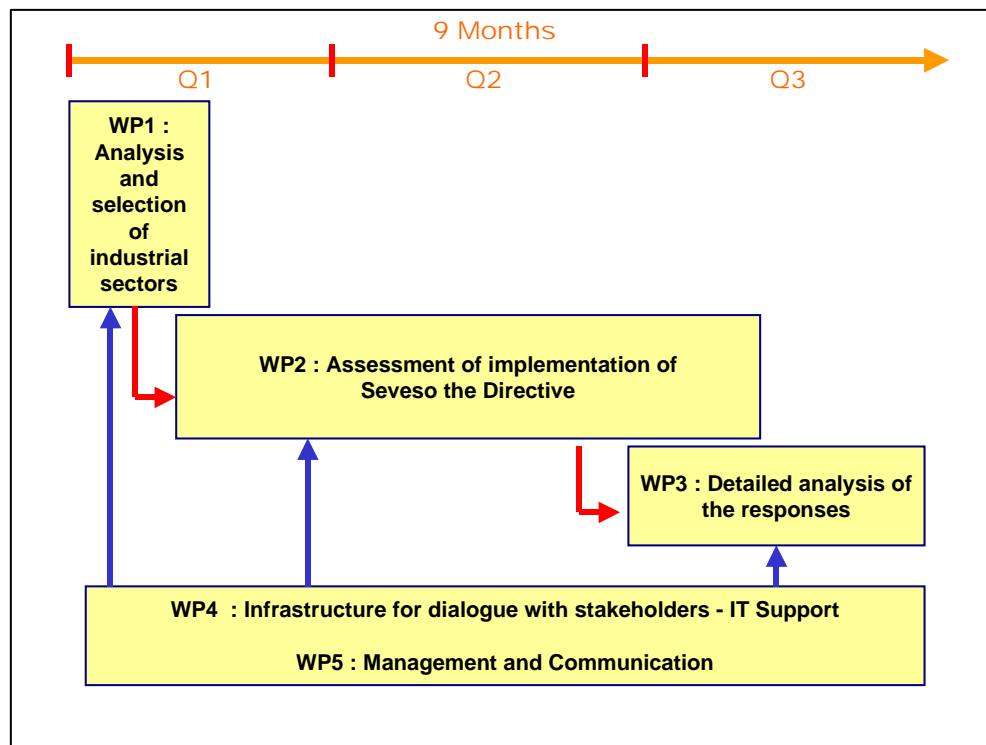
9 Months

Q1

Q2

Q3

WP1 : Analysis and selection of industrial sectors

WP2 : Assessment of implementation of Seveso the Directive

WP3 : Detailed analysis of the responses

WP4 : Infrastructure for dialogue with stakeholders - IT Support

WP5 : Management and Communication